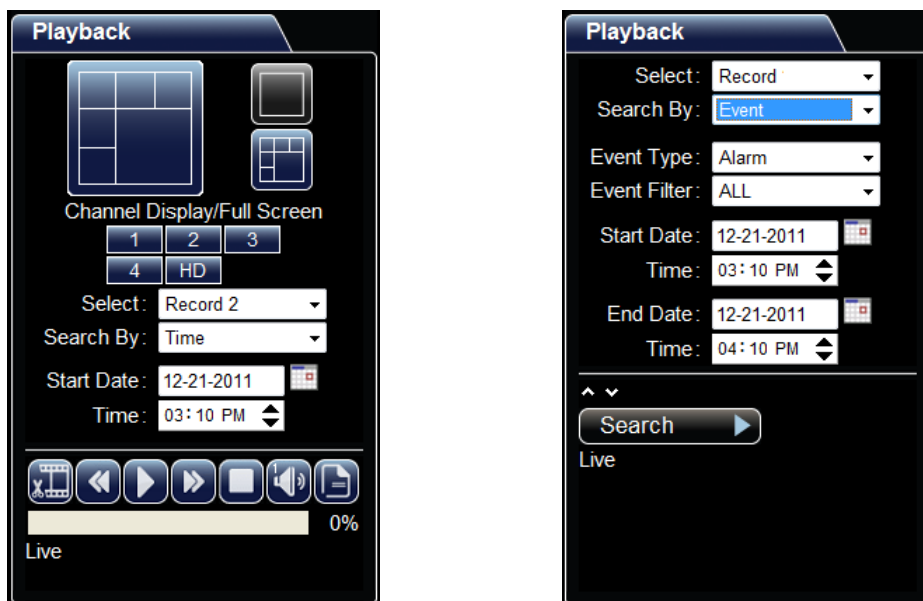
Playback

Channel Display/Full Screen

1 2 3

4 HD

Select: Record 2

Search By: Time

Start Date: 12-21-2011

Time: 03:10 PM

0%

Live

Playback

Select: Record

Search By: Event

Event Type: Alarm

Event Filter: ALL

Start Date: 12-21-2011

Time: 03:10 PM

End Date: 12-21-2011

Time: 04:10 PM

Search

Live